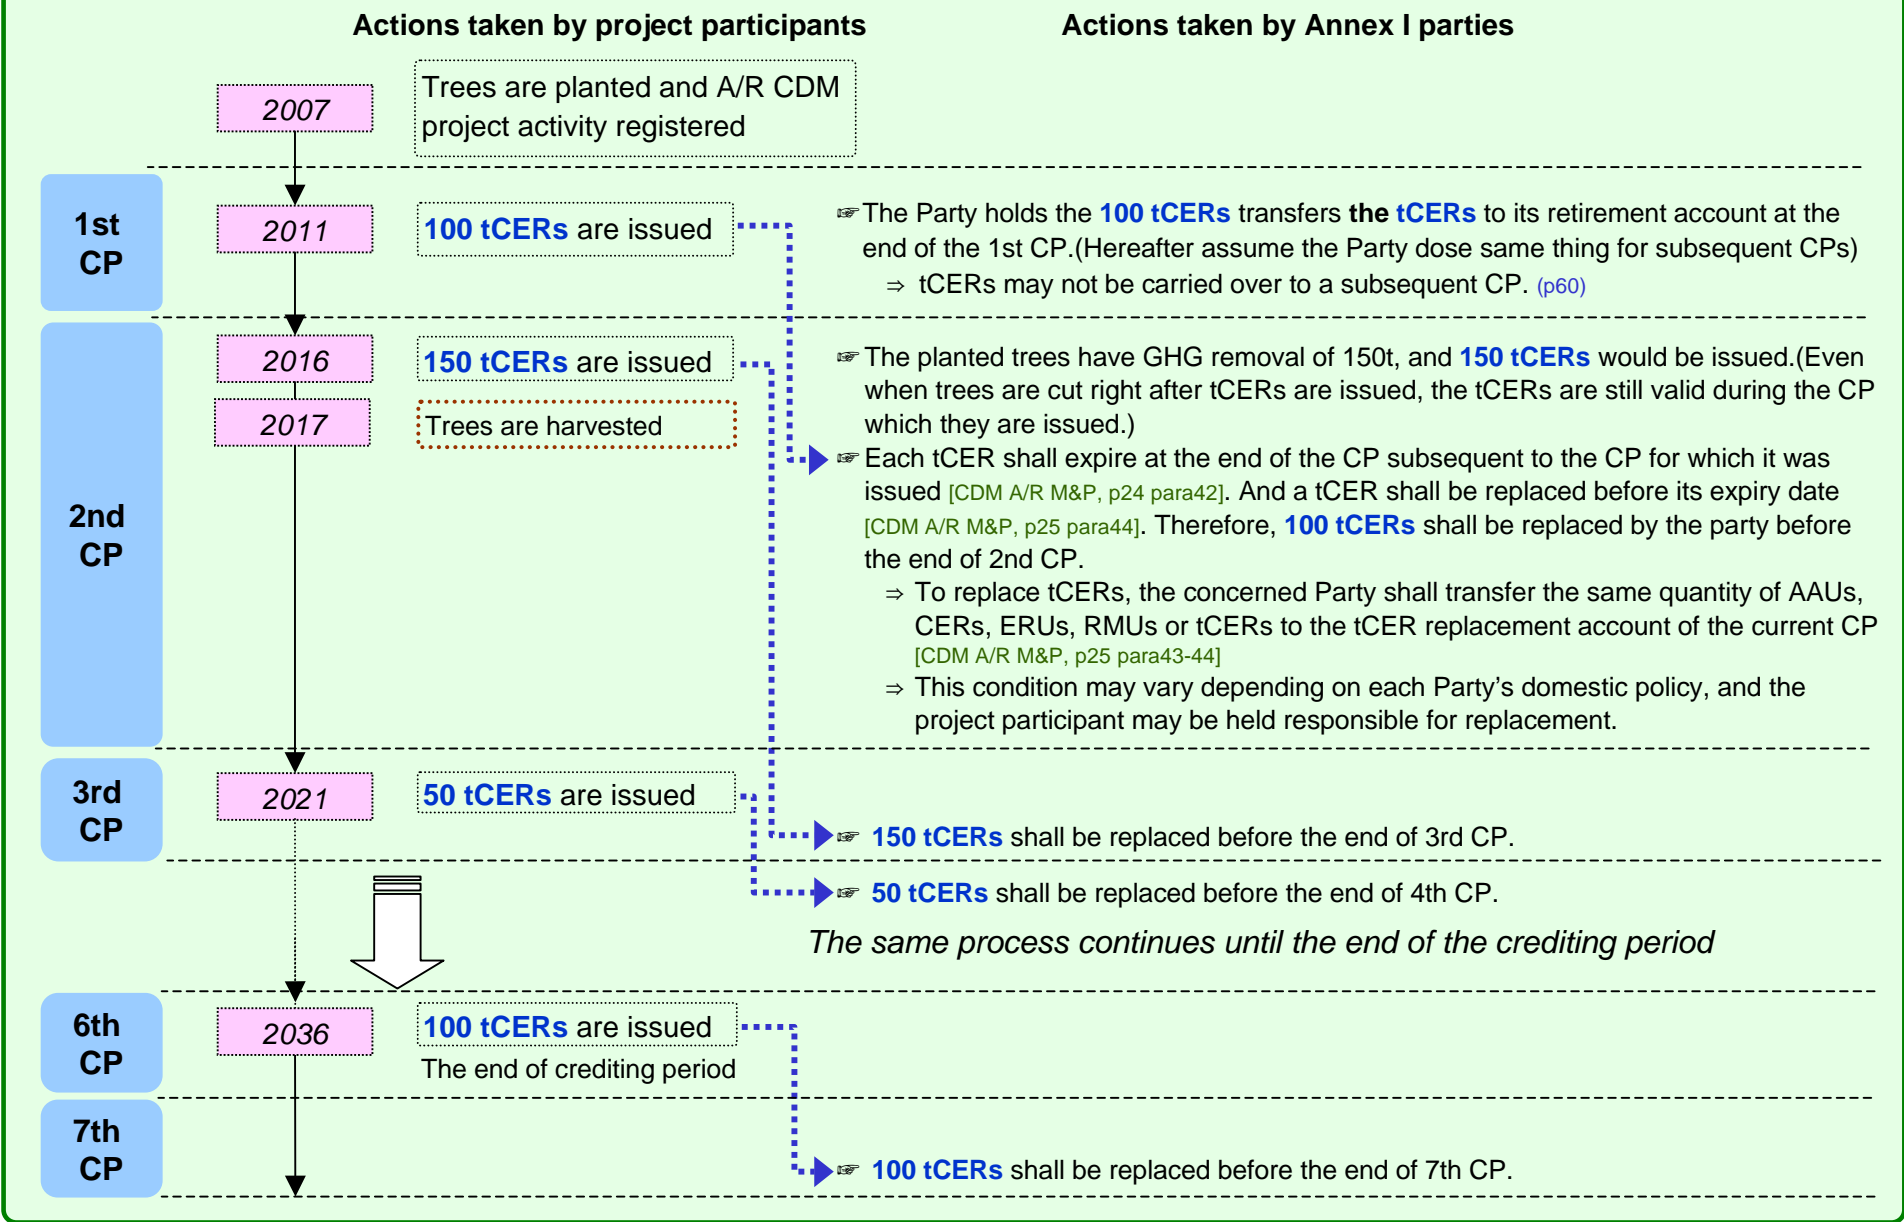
Actions taken by project participants

Actions taken by Annex I parties

2007

Trees are planted and A/R CDM project activity registered

1st CP

2011

100 tCERs are issued

☞The Party holds the 100 tCERs transfers the tCERs to its retirement account at the end of the 1st CP.(Hereafter assume the Party dose same thing for subsequent CPs)

⇒ tCERs may not be carried over to a subsequent CP. (p60)

2nd CP

2016

150 tCERs are issued

2017

Trees are harvested

☞The planted trees have GHG removal of 150t, and 150 tCERs would be issued.(Even when trees are cut right after tCERs are issued, the tCERs are still valid during the CP which they are issued.)

☞Each tCER shall expire at the end of the CP subsequent to the CP for which it was issued [CDM A/R M&P, p24 para42]. And a tCER shall be replaced before its expiry date [CDM A/R M&P, p25 para44]. Therefore, 100 tCERs shall be replaced by the party before the end of 2nd CP.

⇒ To replace tCERs, the concerned Party shall transfer the same quantity of AAUs, CERs, ERUs, RMUs or tCERs to the tCER replacement account of the current CP [CDM A/R M&P, p25 para43-44]

⇒ This condition may vary depending on each Party's domestic policy, and the project participant may be held responsible for replacement.

3rd CP

2021

50 tCERs are issued

☞ 150 tCERs shall be replaced before the end of 3rd CP.

☞ 50 tCERs shall be replaced before the end of 4th CP.

The same process continues until the end of the crediting period

6th CP

2036

100 tCERs are issued

The end of crediting period

7th CP

☞ 100 tCERs shall be replaced before the end of 7th CP.